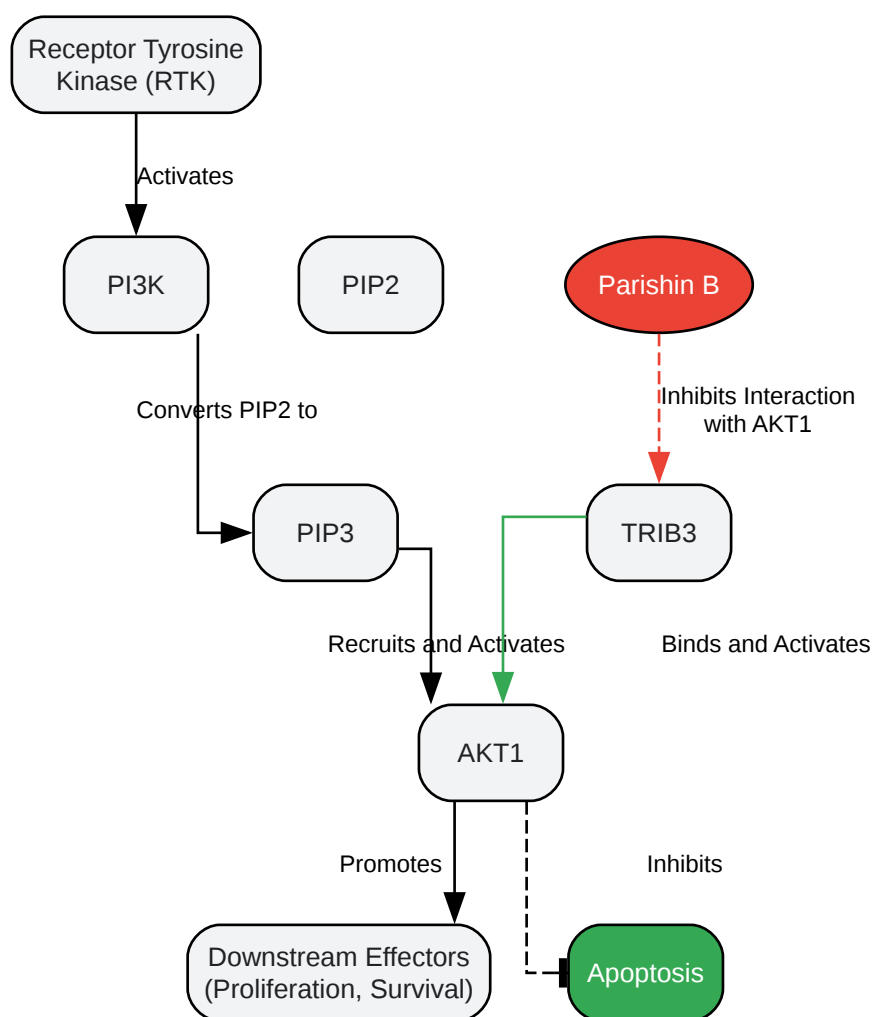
Receptor Tyrosine Kinase (RTK)

Activates

PI3K

PIP2

Parishin B

Converts PIP2 to

Inhibits Interaction with AKT1

PIP3

TRIB3

Recruits and Activates

Binds and Activates

AKT1

Promotes

Inhibits

Downstream Effectors (Proliferation, Survival)

Apoptosis